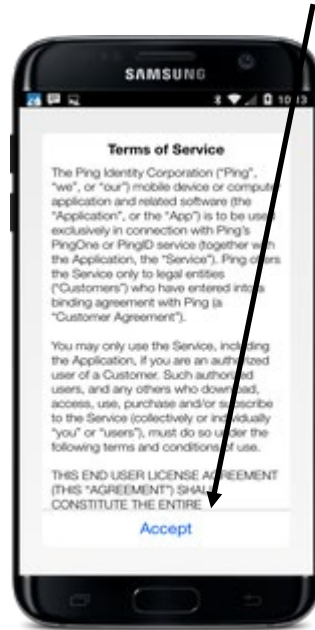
SAMSUNG

10:13

Terms of Service

The Ping Identity Corporation ("Ping", "we", or "our") mobile device or computer application and related software (the "Application", or the "App") is to be used exclusively in connection with Ping's PingOne or PingID service (together with the Application, the "Service"). Ping offers the Service only to legal entities ("Customers") who have entered into a binding agreement with Ping (a "Customer Agreement").

You may only use the Service, including the Application, if you are an authorized user of a Customer. Such authorized users, and any others who download, access, use, purchase and/or subscribe to the Service (collectively or individually "you" or "users"), must do so under the following terms and conditions of use.

THIS END USER LICENSE AGREEMENT (THIS "AGREEMENT") SHALL CONSTITUTE THE ENTIRE

Accept